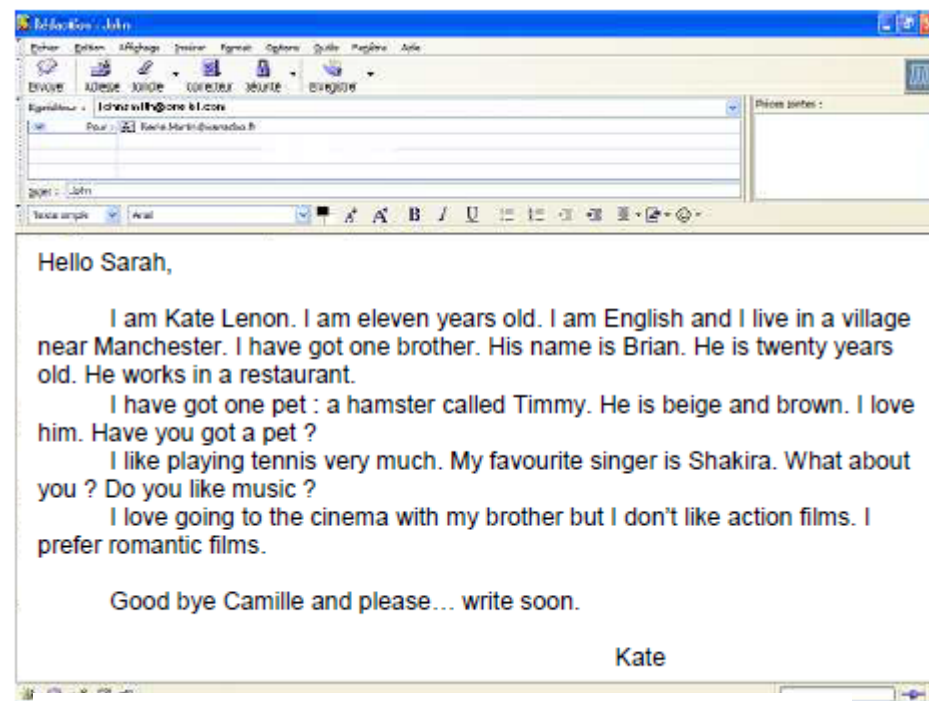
Rédaction : John

Fichier Edition Affichage Insérer Format Options Outils Fenêtre Aide

Envoyer Adresse Joindre Correcteur Sécurité Enregistrer

Expéditeur : johnsmith@one-tel.com

Pour : Karine.Martin@wanadoo.fr

Sujet : John

Pièces jointes :

Texte simple Arial

Hello Sarah,

I am Kate Lenon. I am eleven years old. I am English and I live in a village near Manchester. I have got one brother. His name is Brian. He is twenty years old. He works in a restaurant.

I have got one pet : a hamster called Timmy. He is beige and brown. I love him. Have you got a pet ?

I like playing tennis very much. My favourite singer is Shakira. What about you ? Do you like music ?

I love going to the cinema with my brother but I don't like action films. I prefer romantic films.

Good bye Camille and please… write soon.

Kate